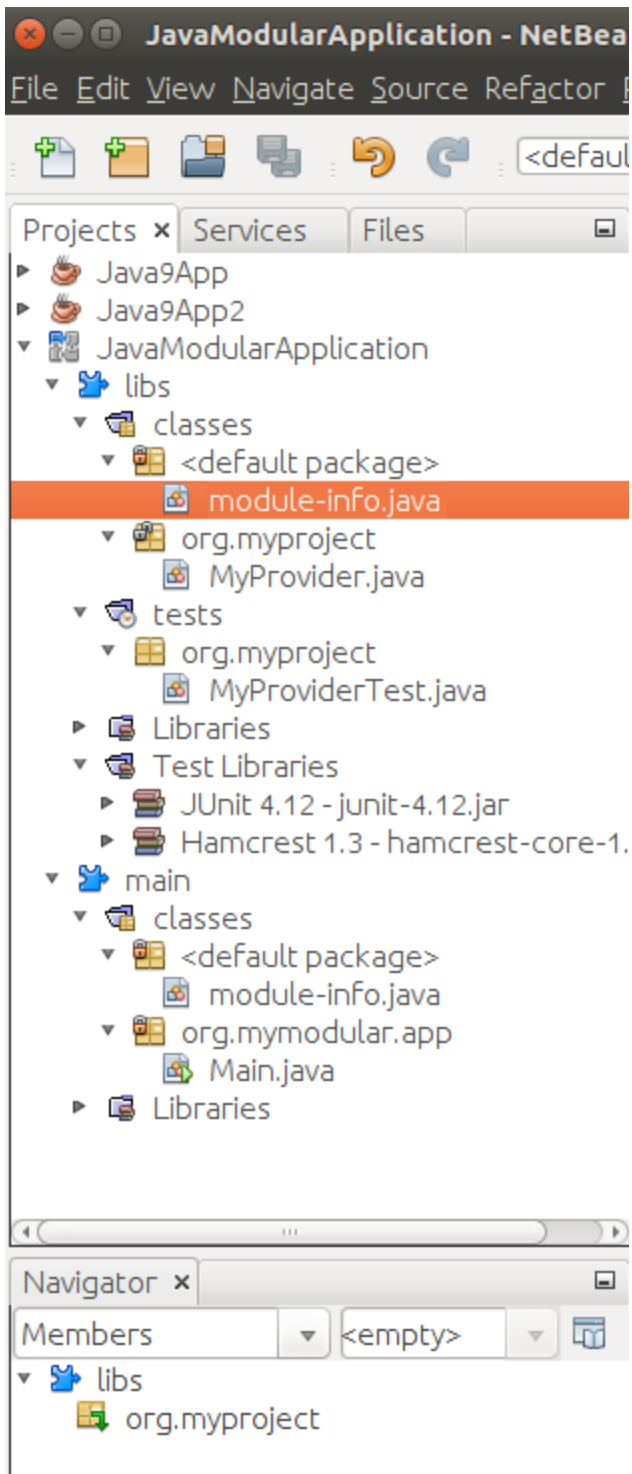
JavaModularApplication - NetBea

File Edit View Navigate Source Refactor

<defaul

Projects × Services Files

Java9App
Java9App2
JavaModularApplication
libs
classes
<default package>
module-info.java
org.myproject
MyProvider.java
tests
org.myproject
MyProviderTest.java
Libraries
Test Libraries
JUnit 4.12 - junit-4.12.jar
Hamcrest 1.3 - hamcrest-core-1.
main
classes
<default package>
module-info.java
org.mymodular.app
Main.java
Libraries

Navigator ×

Members
<empty>

libs
org.myproject